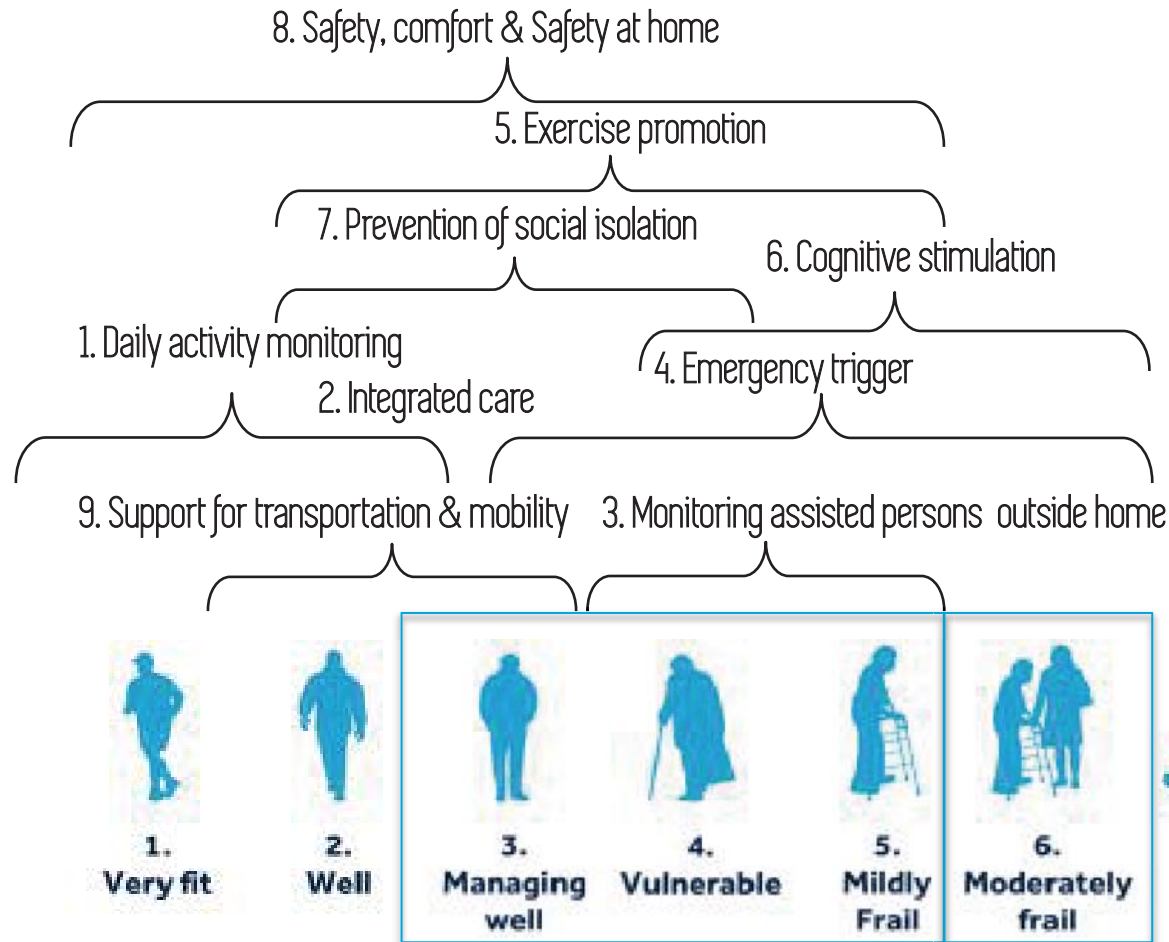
8. Safety, comfort & Safety at home

5. Exercise promotion

7. Prevention of social isolation

6. Cognitive stimulation

1. Daily activity monitoring

4. Emergency trigger

2. Integrated care

9. Support for transportation & mobility

3. Monitoring assisted persons outside home

1. Very fit

2. Well

3. Managing well

4. Vulnerable

5. Mildly Frail

6. Moderately frail